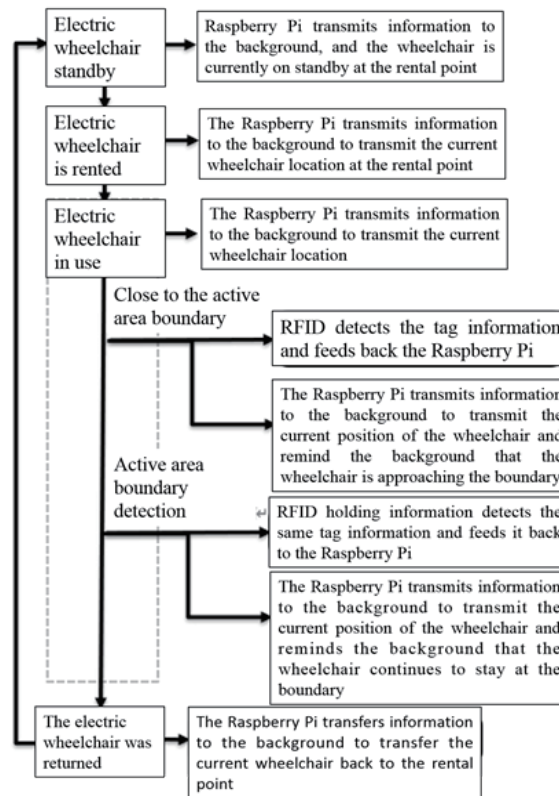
Electric wheelchair standby

Raspberry Pi transmits information to the background, and the wheelchair is currently on standby at the rental point

Electric wheelchair is rented

The Raspberry Pi transmits information to the background to transmit the current wheelchair location at the rental point

Electric wheelchair in use

The Raspberry Pi transmits information to the background to transmit the current wheelchair location

Close to the active area boundary

RFID detects the tag information and feeds back the Raspberry Pi

The Raspberry Pi transmits information to the background to transmit the current position of the wheelchair and remind the background that the wheelchair is approaching the boundary

Active area boundary detection

RFID holding information detects the same tag information and feeds it back to the Raspberry Pi

The Raspberry Pi transmits information to the background to transmit the current position of the wheelchair and reminds the background that the wheelchair continues to stay at the boundary

The electric wheelchair was returned

The Raspberry Pi transfers information to the background to transfer the current wheelchair back to the rental point